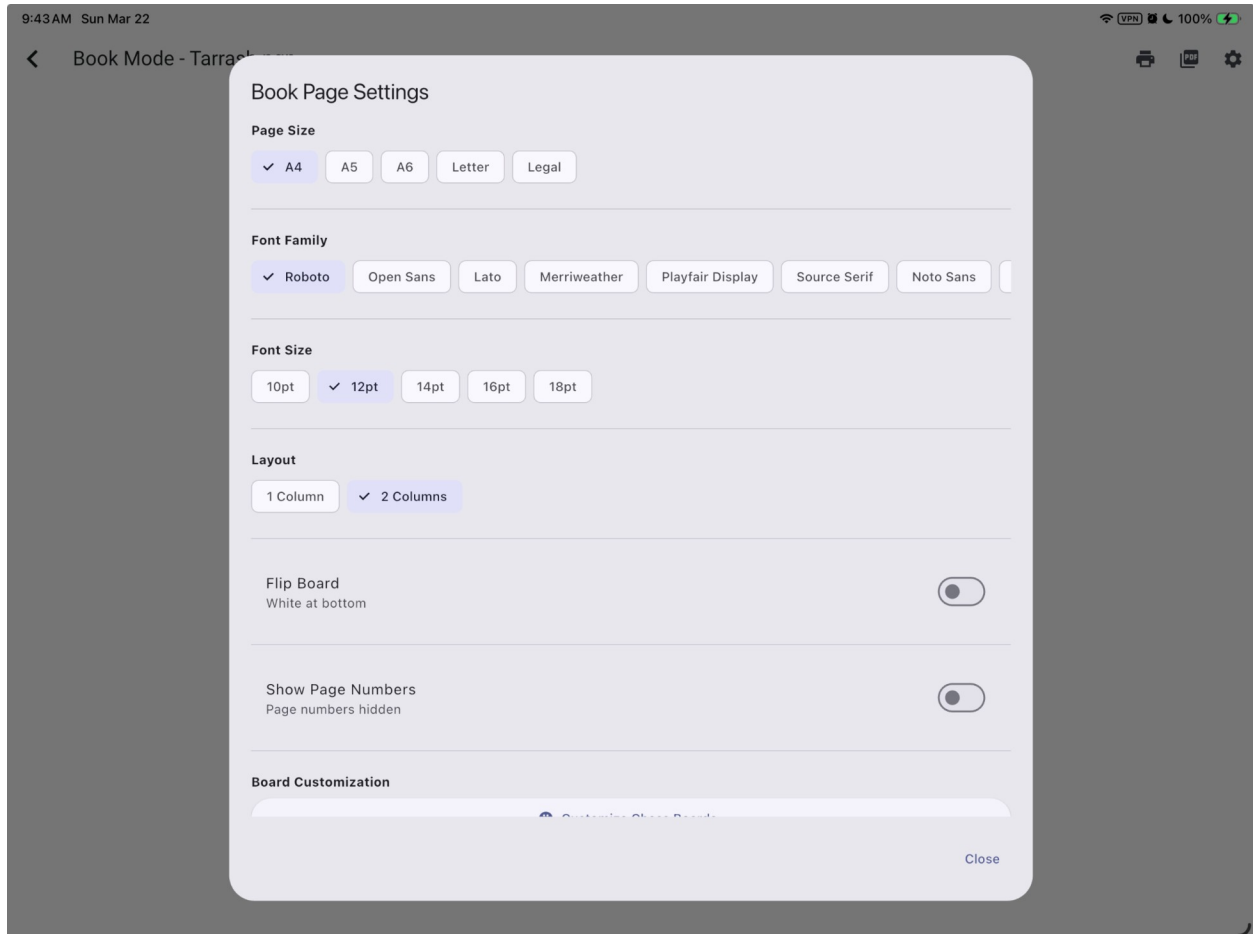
9:43 AM Sun Mar 22

VPN 100%

Book Mode - Tarra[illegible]

Book Page Settings

Page Size

✓ A4 A5 A6 Letter Legal

Font Family

✓ Roboto Open Sans Lato Merriweather Playfair Display Source Serif Noto Sans

Font Size

10pt ✓ 12pt 14pt 16pt 18pt

Layout

1 Column ✓ 2 Columns

Flip Board
White at bottom

Show Page Numbers
Page numbers hidden

Board Customization

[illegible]

Close